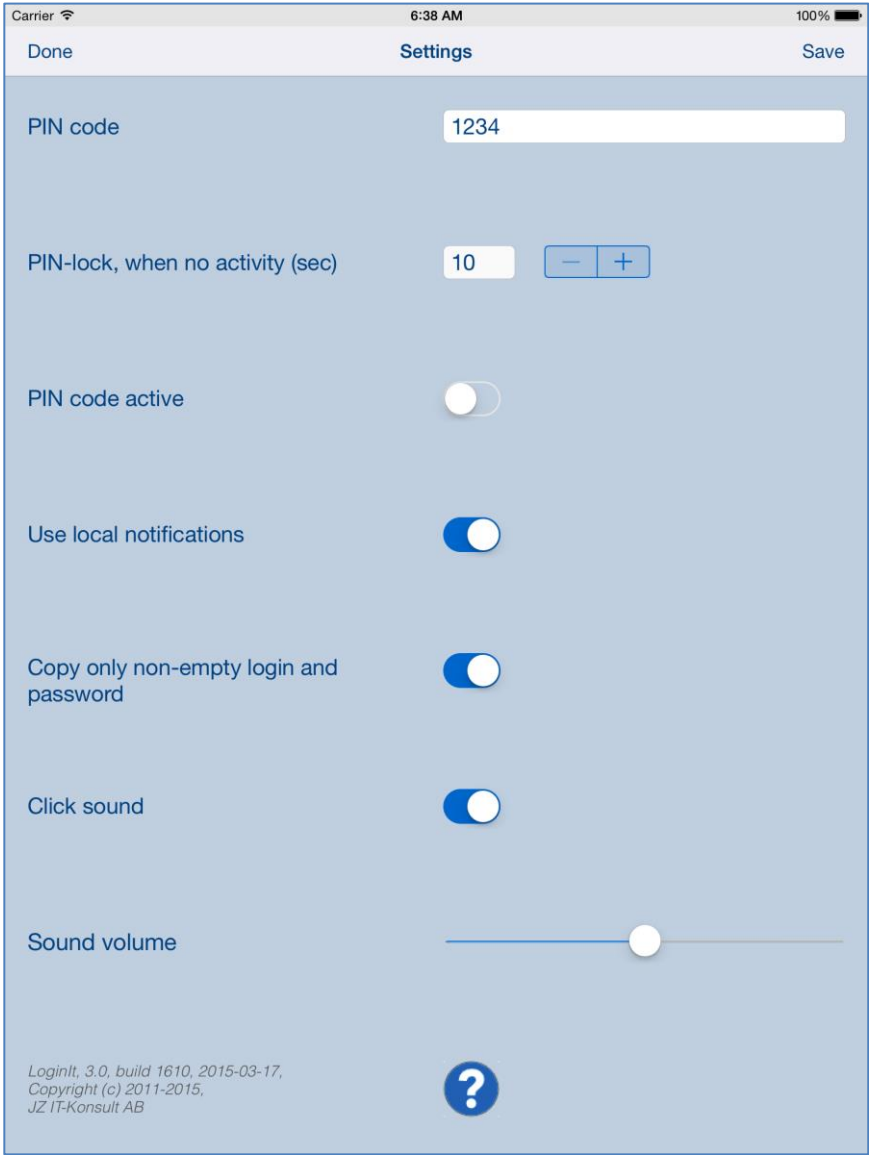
Carrier 6:38 AM 100%

Done Settings Save

PIN code 1234

PIN-lock, when no activity (sec) 10 − +

PIN code active

Use local notifications

Copy only non-empty login and password

Click sound

Sound volume

LoginIt, 3.0, build 1610, 2015-03-17, Copyright (c) 2011-2015, JZ IT-Konsult AB

?